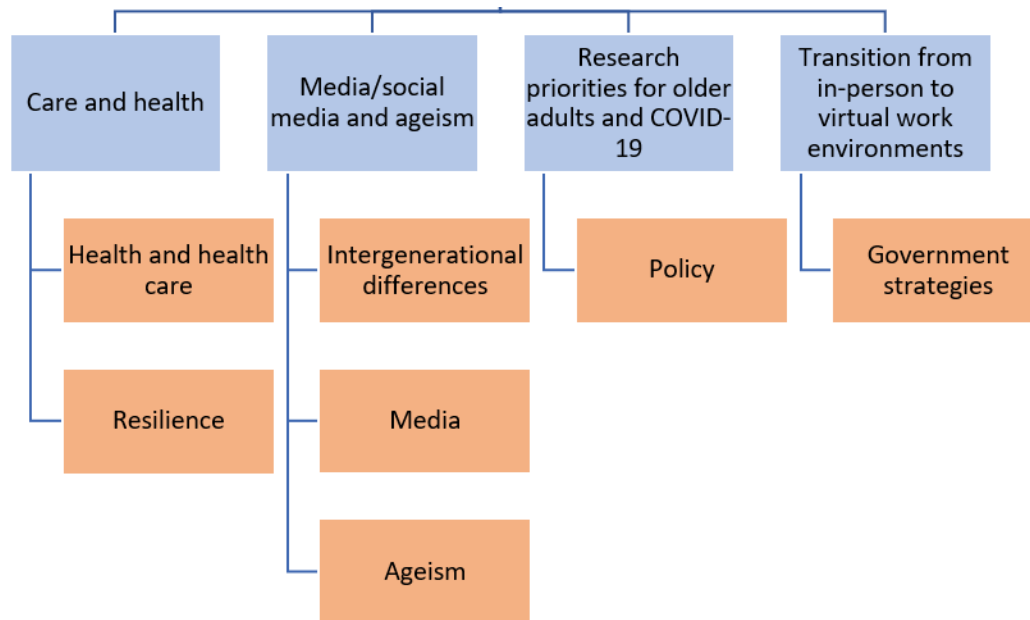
Care and health

Health and health care

Resilience

Media/social media and ageism

Intergenerational differences

Media

Ageism

Research priorities for older adults and COVID-19

Policy

Transition from in-person to virtual work environments

Government strategies